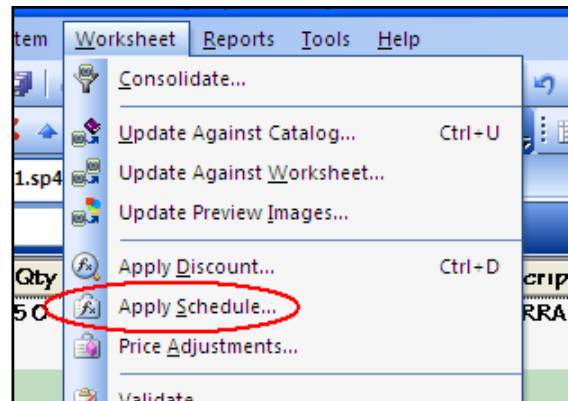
tem Worksheet Reports Tools Help

Consolidate...

Update Against Catalog... Ctrl+U

Update Against Worksheet...

Update Preview Images...

Apply Discount... Ctrl+D

Apply Schedule...

Price Adjustments...

Validate

1.sp4

Qty

5 C

crip

RRA